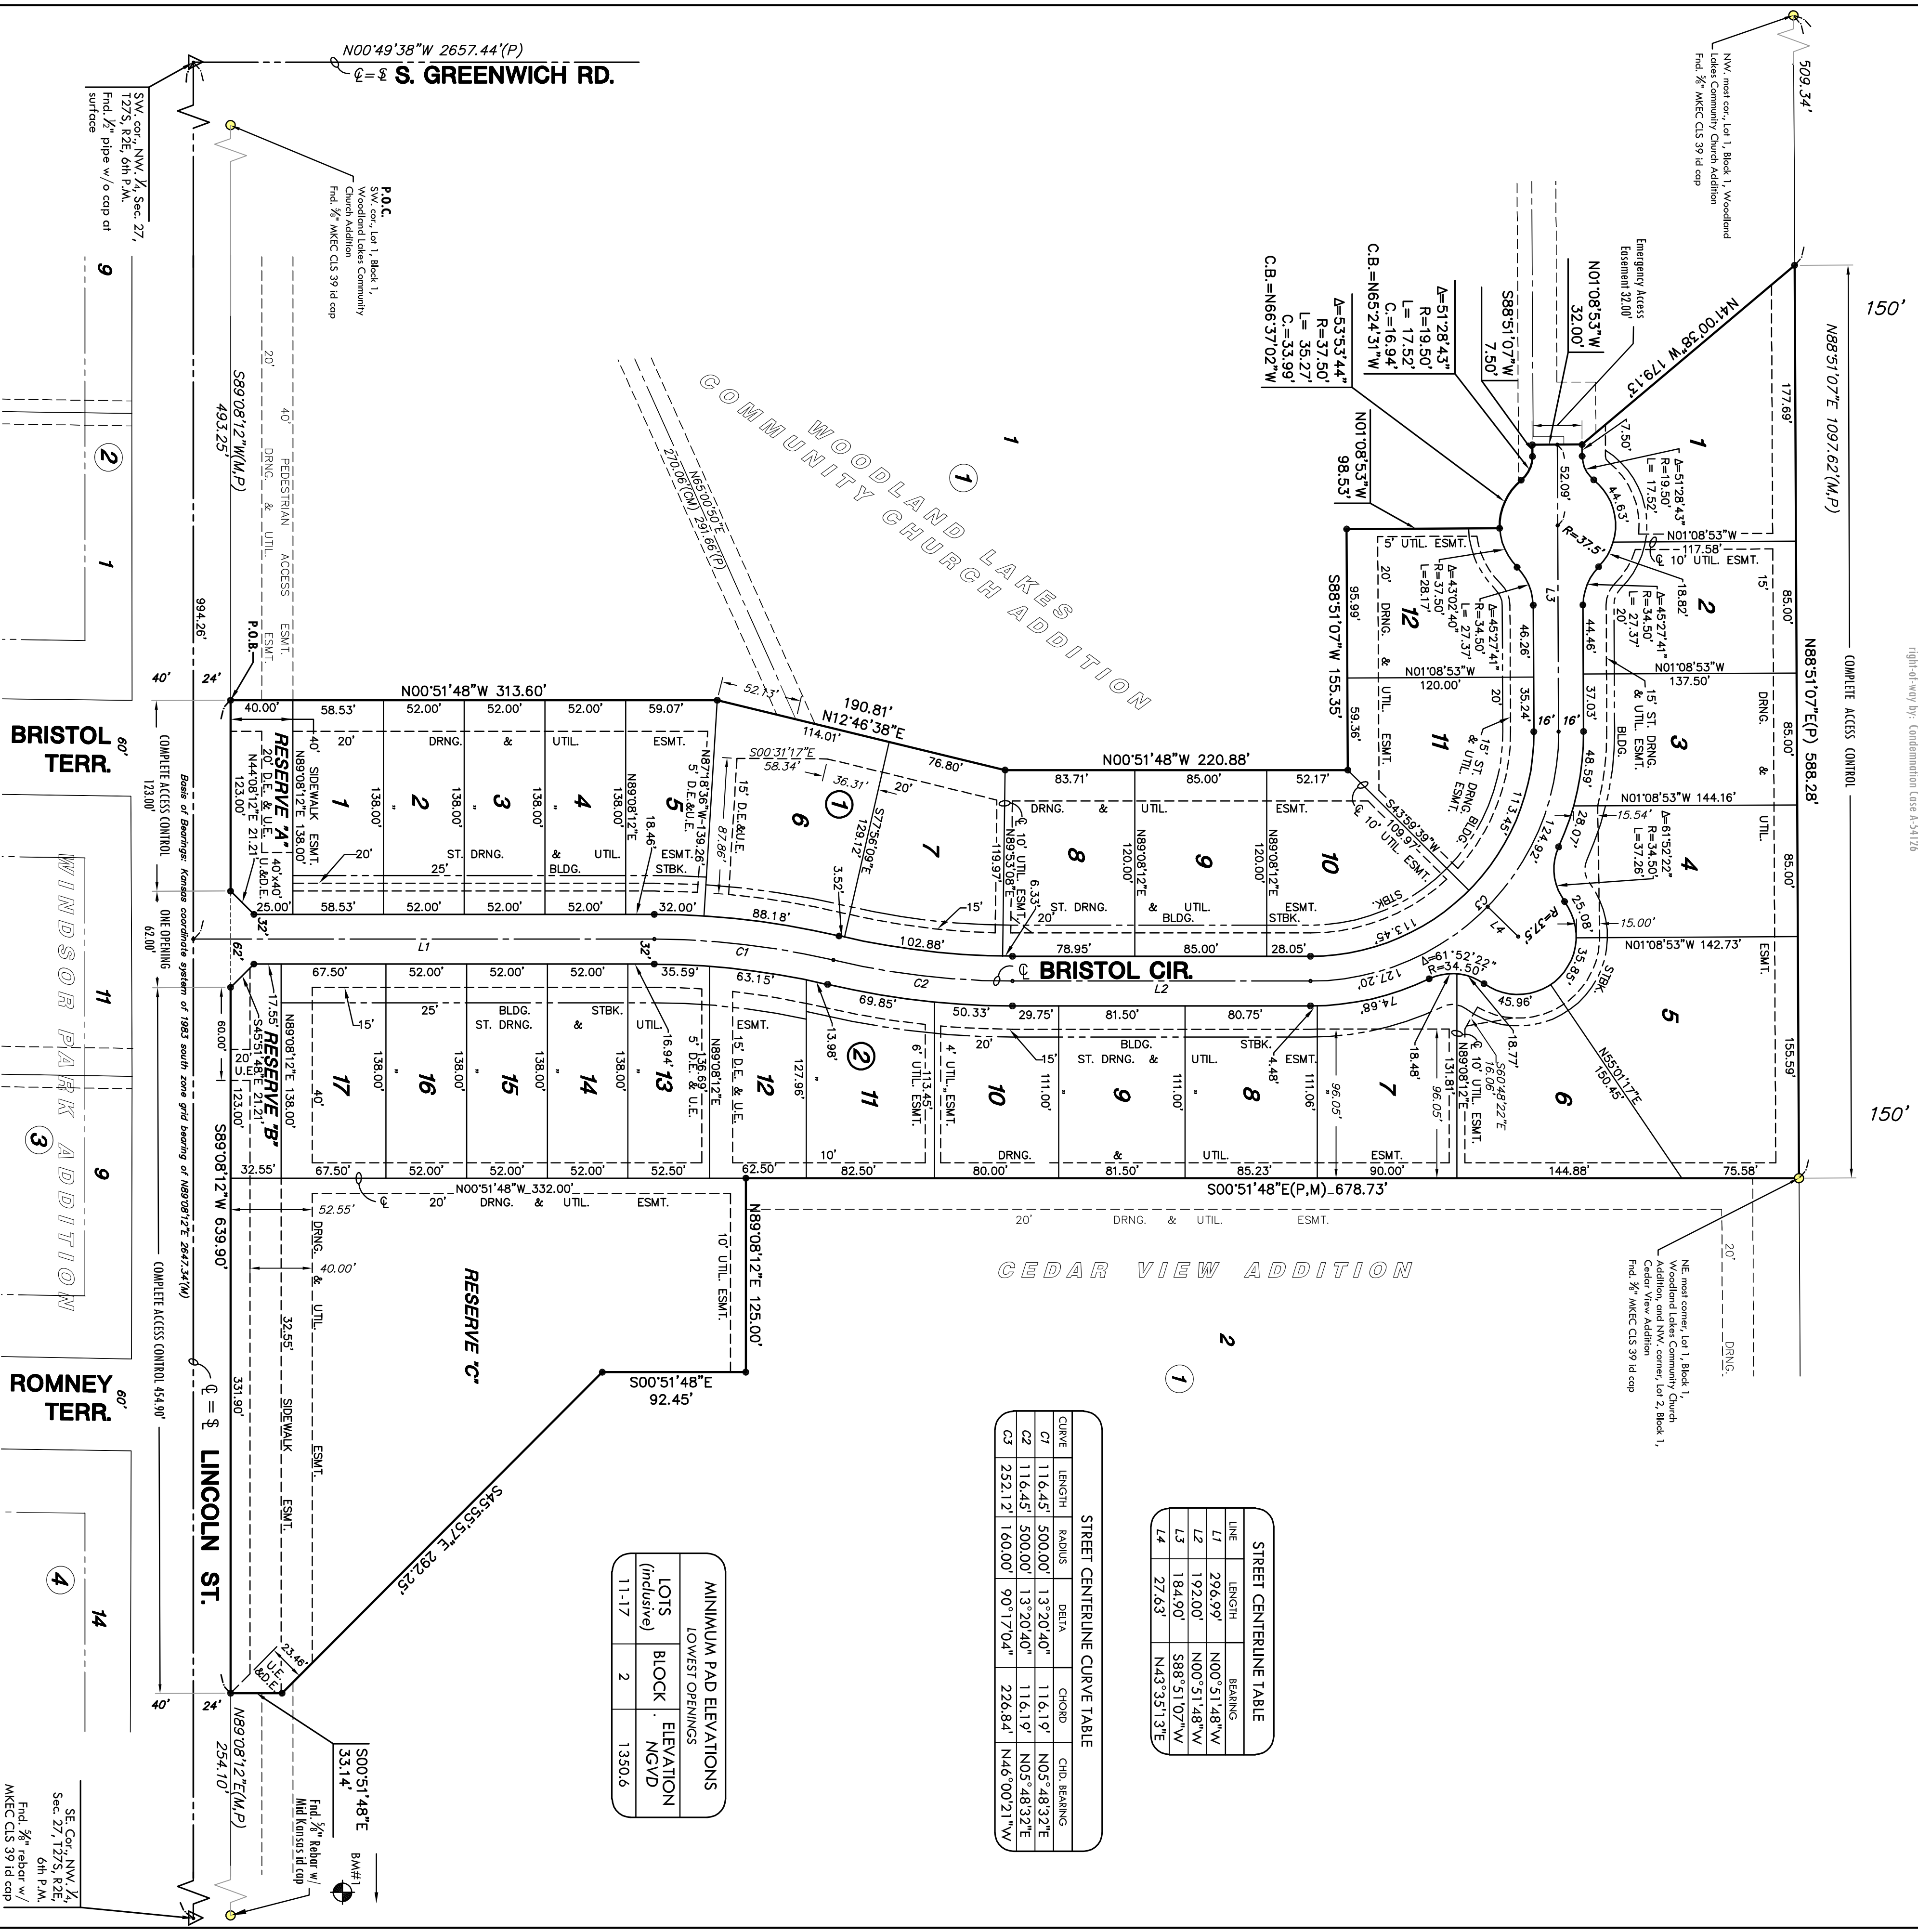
N00°49'38"W 2657.44'(P)
℄=℄ S. GREENWICH RD.

SW. cor., NW. 1/4, Sec. 27, T27S, R2E, 6th P.M. Fnd. 1/2" pipe w/o cap at surface

P.O.C.
SW. cor., Lot 1, Block 1, Woodland Lakes Community Church Addition
Fnd. 5/8" MKEC CLS 39 id cap

NW. most cor., Lot 1, Block 1, Woodland Lakes Community Church Addition
Fnd. 5/8" MKEC CLS 39 id cap

509.34'

Emergency Access Easement 32.00'

N01°08'53"W 32.00'
S88°51'07"W 7.50'
Δ=51°28'43" R=19.50' L= 17.52' C.=16.94' C.B.=N65°24'31"W
Δ=53°53'44" R=37.50' L= 35.27' C.= 33.99' C.B.=N66°37'02"W

N41°00'38"W 179.13'
N88°51'07"E 1097.62'(M,P)
150'
177.69'
7.50'
1
Δ=51°28'43" R=19.50' L= 17.52'
44.63'
52.09'
R=37.5'
N01°08'53"W 117.58'
℄ 10' UTIL. ESMT.
15'
N01°08'53"W 98.53'

WOODLAND LAKES COMMUNITY CHURCH ADDITION
1
①
N65°00'50"E 270.06'(CM) 291.66'(P)

9
②
1
6
11
9
③
14
④
S89°08'12"W(M,P) 493.25'
994.26'
20' 40' PEDESTRIAN ACCESS ESMT.
DRNG. & UTIL. ESMT.
P.O.B.
40' 24'
BRISTOL TERR. 60'
WINDSOR PARK ADDITION
COMPLETE ACCESS CONTROL 123.00'
ONE OPENING 62.00'
COMPLETE ACCESS CONTROL 454.90'
Basis of Bearings: Kansas coordinate system of 1983 south zone grid bearing of N89°08'12"E 2647.34'(M)

N00°51'48"W 313.60'
40.00' 58.53' 52.00' 52.00' 52.00' 59.07'
52.13'
190.81' N12°46'38"E
114.01' 76.80'
N00°51'48"W 220.88'
83.71' 85.00' 52.17'
20' DRNG. & UTIL. ESMT.
40' SIDEWALK ESMT.
N89°08'12"E 138.00'
RESERVE "A"
20' D.E. & U.E.
N44°08'12"E 21.21'
123.00'
40'x40' U.&D.E.
1 2 3 4 5
138.00'
20'
25' ST. DRNG. & UTIL. BLDG.
ESMT. STBK.
N87°18'36"W 139.26'
5' D.E.&U.E.
87.86'
18.46'
N89°08'12"E
25.00' 58.53' 52.00' 52.00' 52.00' 32.00'
32'
S00°31'17"E 58.34'
36.31'
15' D.E.&U.E.
6
①
20'
S77°56'09"E 129.12'
7
3.52'
88.18'
102.88'
15'
℄ 10' UTIL. ESMT.
N89°53'08"E 119.97'
6.33'
8 9 10
DRNG. & UTIL. ESMT.
N89°08'12"E 120.00'
20' ST. DRNG. & UTIL. BLDG. STBK. ESMT.
78.95' 85.00' 28.05'
℄ 10' UTIL. ESMT.
S43°59'39"W 109.97'
113.45'

S88°51'07"W 155.35'
95.99'
59.36'
5' UTIL. ESMT.
20' DRNG. & UTIL. ESMT.
12
Δ=43°02'40" R=37.50' L=28.17'
Δ=45°27'41" L=27.37'
46.26'
N01°08'53"W 120.00'
20'
35.24'
11
15' ST. DRNG. & UTIL. ESMT. BLDG.
113.45'
124.92'
L3
16' 16'
18.82'
Δ=45°27'41" R=34.50' L= 27.37'
2
44.46'
20'
N01°08'53"W 137.50'
37.03'
15' ST. DRNG. & UTIL. ESMT.
BLDG.
3
48.59'
N01°08'53"W 144.16'
28.07'
15.54'
Δ=61°52'22" R=34.50' L=37.26'
4
25.08'
15.00'
N01°08'53"W 142.73'
85.00' 85.00' 85.00'
DRNG. & UTIL. ESMT.
N88°51'07"E(P) 588.28'
COMPLETE ACCESS CONTROL
5
155.59'
150'
C3 L4 R=37.5'

L1 C1 C2 ℄ BRISTOL CIR. L2
62' 32'
67.50' 52.00' 52.00' 52.00' 35.59'
63.15'
69.85'
50.33' 29.75' 81.50' 80.75'
127.20'
74.68'
Δ=61°52'22" R=34.50'
35.85'
45.96'
STBK.
17.55'
S45°51'48"E 21.21'
RESERVE "B"
N89°08'12"E 138.00'
20' U.E.
60.00'
123.00'
15'
25'
BLDG. ST. DRNG. & UTIL.
STBK.
17 16 15 14 13
138.00'
40'
16.94'
N89°08'12"E 136.69'
5' D.E. & U.E.
ESMT.
15' D.E. & U.E.
12
13.98'
127.96'
②
11
10'
6' UTIL. ESMT.
113.45'
4' UTIL. ESMT.
20' 15'
10
111.00'
BLDG. ST. DRNG. &
9
UTIL.
8
4.48'
STBK. ESMT.
111.06'
96.05'
7
18.48'
131.81'
N89°08'12"E
96.05'
℄ 10' UTIL. ESMT.
18.77'
S60°48'22"E 16.06'
6
N55°01'17"E 150.45'
DRNG. & UTIL. ESMT.
32.55' 67.50' 52.00' 52.00' 52.00' 52.50'
62.50' 82.50' 80.00' 81.50' 85.23' 90.00' 144.88' 75.58'
S00°51'48"E(P,M) 678.73'
N00°51'48"W 332.00'
52.55'
℄ 20' DRNG. & UTIL. ESMT.
20' DRNG. & UTIL. ESMT.
N89°08'12"E 125.00'
10' UTIL. ESMT.
RESERVE "C"
40.00'
DRNG. & UTIL.
32.55'
SIDEWALK ESMT.
ESMT.
S00°51'48"E 92.45'
S45°55'57"E 292.25'
23.46'
U.E. &D.E.
S89°08'12"W 639.90'
331.90'
℄=℄ LINCOLN ST.
ROMNEY TERR. 60'
40' 24'
N89°08'12"E(M,P) 254.10'
S00°51'48"E 33.14'
Fnd. 5/8" Rebar w/ Mid Kansas id cap
BM#1
SE. Cor. NW. 1/4, Sec. 27, T27S, R2E, 6th P.M. Fnd. 5/8" rebar w/ MKEC CLS 39 id cap

CEDAR VIEW ADDITION
2
①
20' DRNG.
NE. most corner, Lot 1, Block 1, Woodland Lakes Community Church Addition, and NW. corner, Lot 2, Block 1, Cedar View Addition
Fnd. 5/8" MKEC CLS 39 id cap

right-of-way by: Condemnation Case A-54126

MINIMUM PAD ELEVATIONS
LOWEST OPENINGS

| LOTS (inclusive) | BLOCK | ELEVATION NGVD |
|---|---|---|
| 11-17 | 2 | 1350.6 |

STREET CENTERLINE CURVE TABLE

| CURVE | LENGTH | RADIUS | DELTA | CHORD | CHD. BEARING |
|---|---|---|---|---|---|
| C1 | 116.45' | 500.00' | 13°20'40" | 116.19' | N05°48'32"E |
| C2 | 116.45' | 500.00' | 13°20'40" | 116.19' | N05°48'32"E |
| C3 | 252.12 | 160.00' | 90°17'04" | 226.84' | N46°00'21"W |

STREET CENTERLINE TABLE

| LINE | LENGTH | BEARING |
|---|---|---|
| L1 | 296.99' | N00°51'48"W |
| L2 | 192.00' | N00°51'48"W |
| L3 | 184.90' | S88°51'07"W |
| L4 | 27.63' | N43°35'13"E |